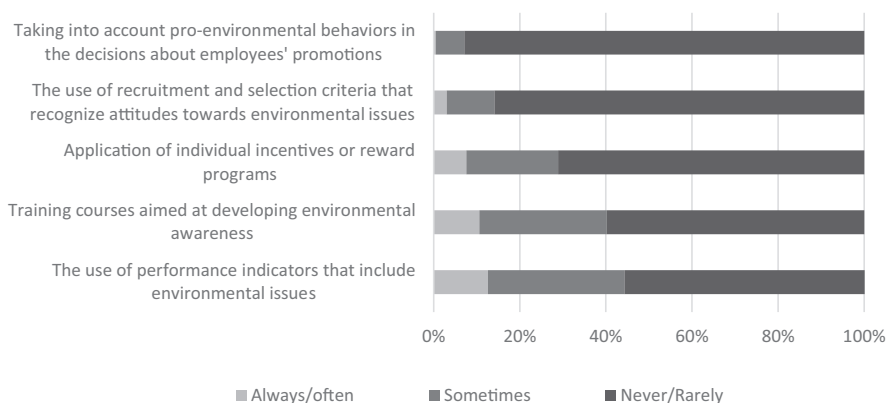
Taking into account pro-environmental behaviors in the decisions about employees' promotions

The use of recruitment and selection criteria that recognize attitudes towards environmental issues

Application of individual incentives or reward programs

Training courses aimed at developing environmental awareness

The use of performance indicators that include environmental issues

0%
20%
40%
60%
80%
100%

Always/often
Sometimes
Never/Rarely